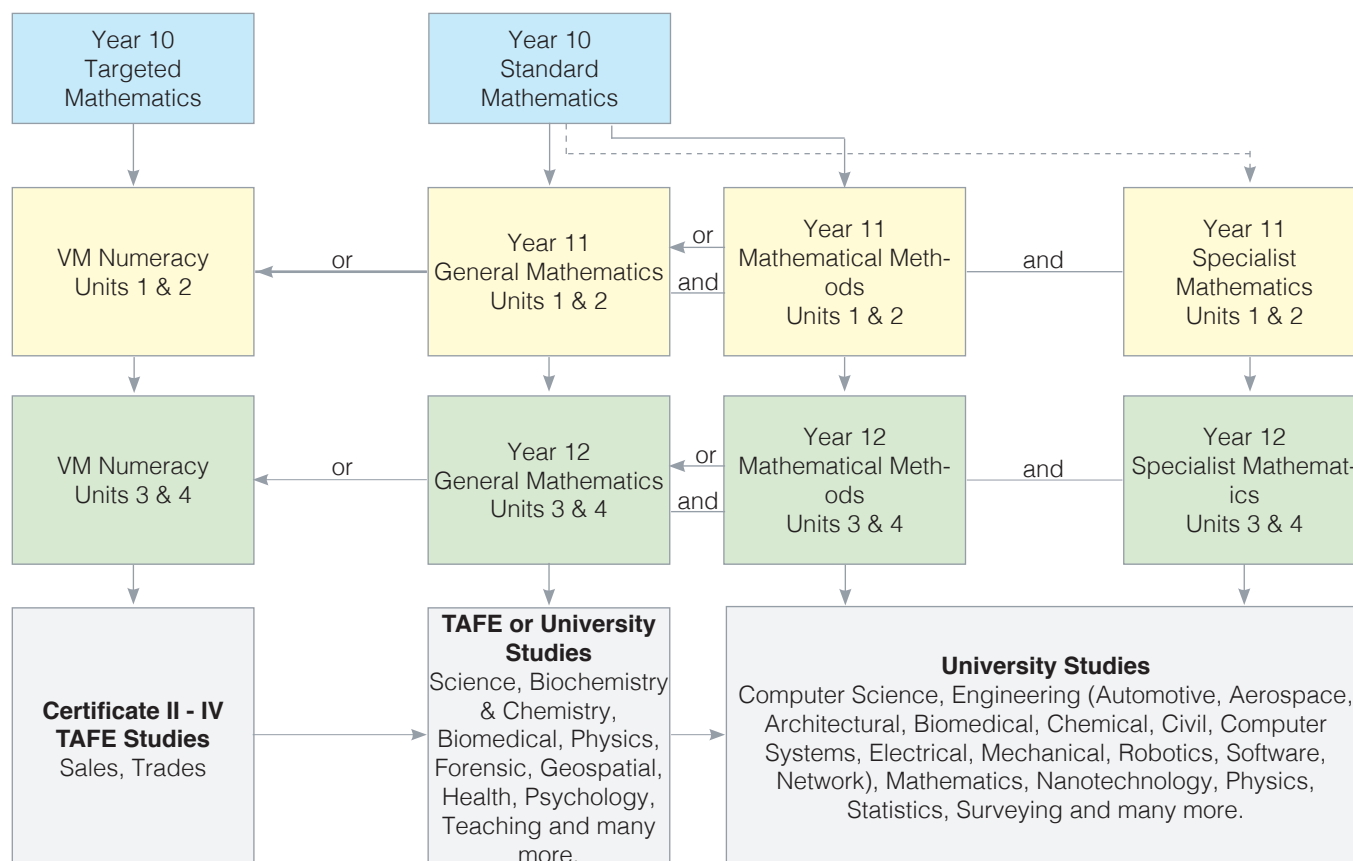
Year 10 Targeted Mathematics

Year 10 Standard Mathematics

VM Numeracy Units 1 & 2

or

Year 11 General Mathematics Units 1 & 2

or

and

Year 11 Mathematical Methods Units 1 & 2

and

Year 11 Specialist Mathematics Units 1 & 2

VM Numeracy Units 3 & 4

or

Year 12 General Mathematics Units 3 & 4

or

and

Year 12 Mathematical Methods Units 3 & 4

and

Year 12 Specialist Mathematics Units 3 & 4

**Certificate II - IV TAFE Studies**
Sales, Trades

**TAFE or University Studies**
Science, Biochemistry & Chemistry, Biomedical, Physics, Forensic, Geospatial, Health, Psychology, Teaching and many more.

**University Studies**
Computer Science, Engineering (Automotive, Aerospace, Architectural, Biomedical, Chemical, Civil, Computer Systems, Electrical, Mechanical, Robotics, Software, Network), Mathematics, Nanotechnology, Physics, Statistics, Surveying and many more.